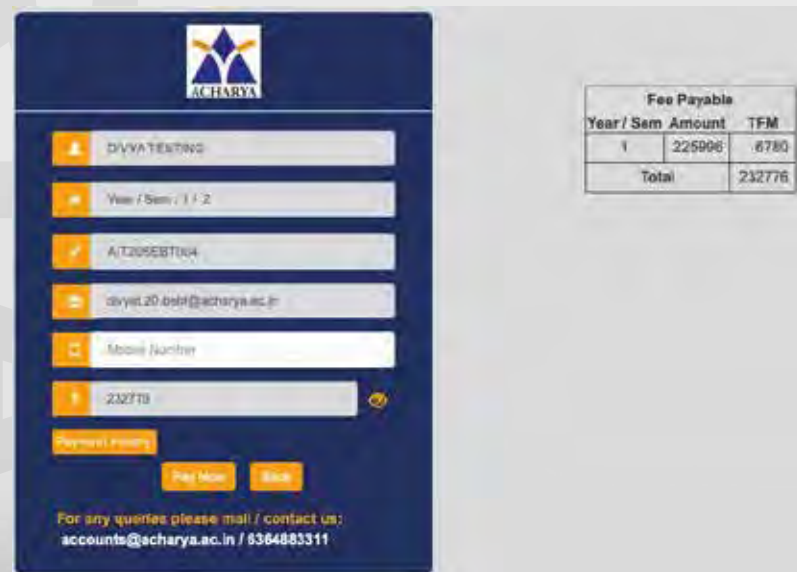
ACHARYA

DIVYA TESTING

Year / Sem : 1 / 2

AIT20BEBT004

divyat.20.bebt@acharya.ac.in

Mobile Number

232770

Payment History

Pay Now

Back

For any queries please mail / contact us:
accounts@acharya.ac.in / 6364883311

| Fee Payable | | |
|---|---|---|
| Year / Sem | Amount | TFM |
| 1 | 225996 | 6780 |
| Total | | 232776 |